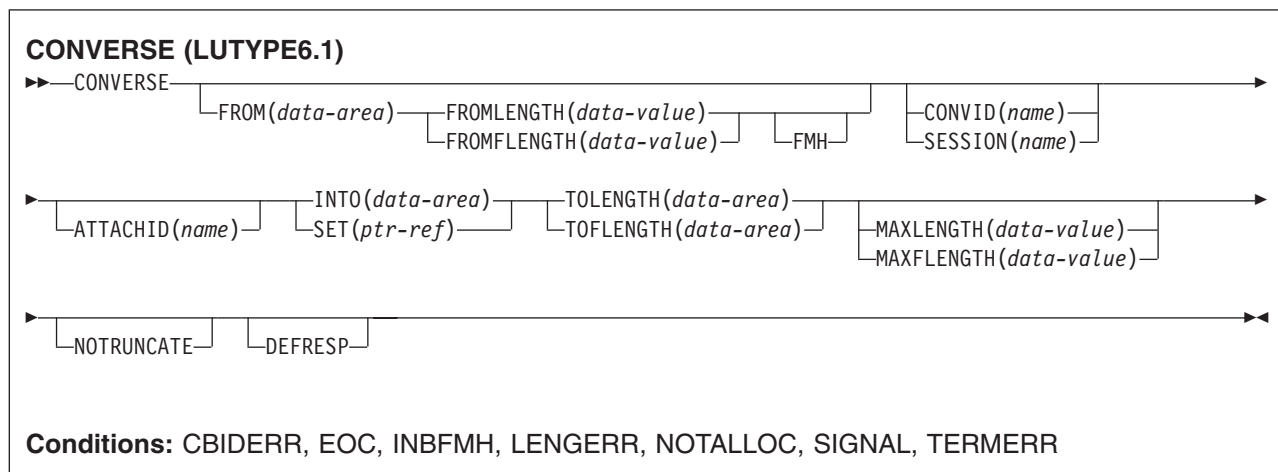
CONVERSE (LUTYPE6.1)

CONVERSE FROM(data-area) FROMLENGTH(data-value) FROMFLENGTH(data-value) FMH CONVID(name) SESSION(name)

ATTACHID(name) INTO(data-area) SET(ptr-ref) TOLENGTH(data-area) TOFLENGTH(data-area) MAXLENGTH(data-value) MAXFLENGTH(data-value)

NOTRUNCATE DEFRESP

Conditions: CBIDERR, EOC, INBFMH, LENGERR, NOTALLOC, SIGNAL, TERMERR